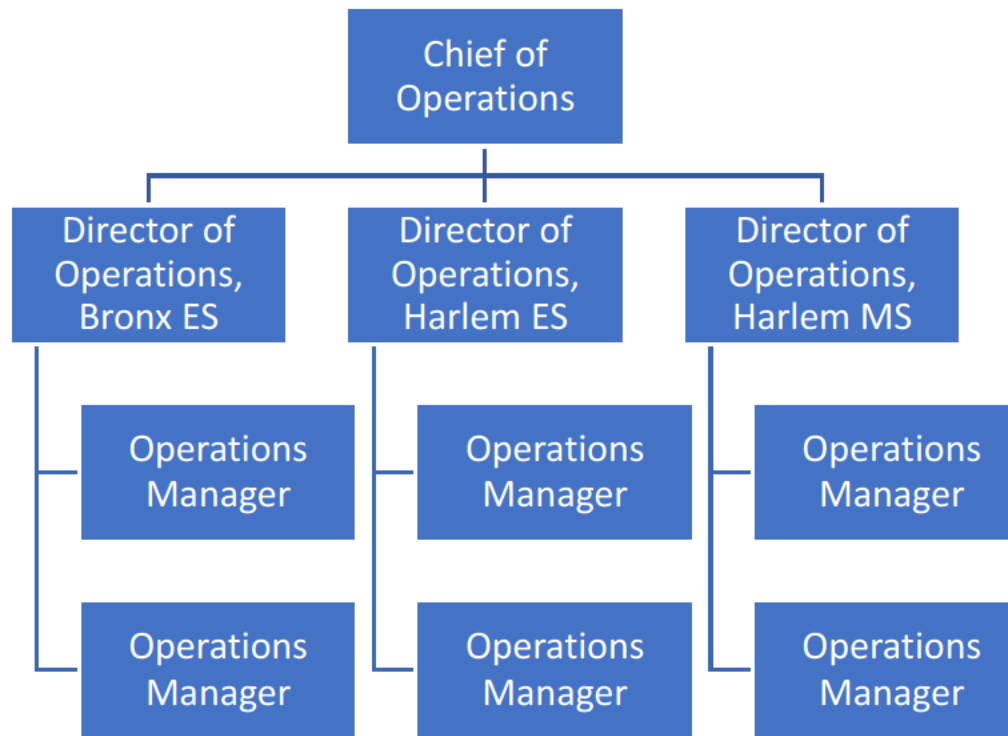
Chief of Operations

Director of Operations, Bronx ES

Operations Manager

Operations Manager

Director of Operations, Harlem ES

Operations Manager

Operations Manager

Director of Operations, Harlem MS

Operations Manager

Operations Manager